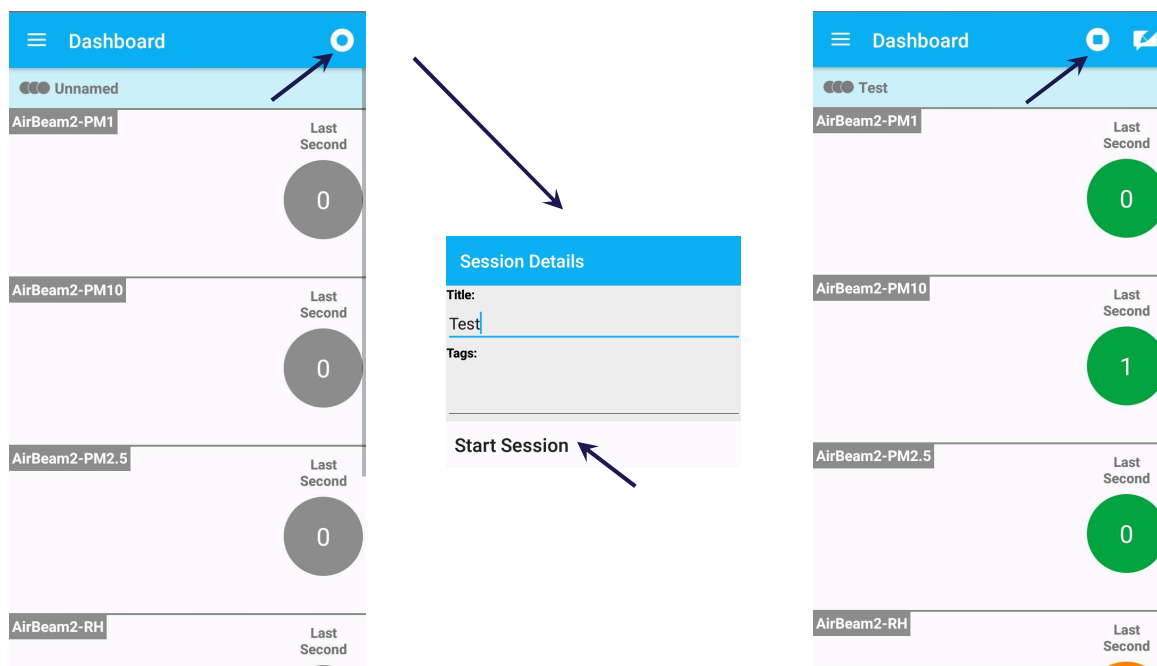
Dashboard

Unnamed

AirBeam2-PM1

Last Second

0

AirBeam2-PM10

Last Second

0

AirBeam2-PM2.5

Last Second

0

AirBeam2-RH

Last Second

Session Details

Title:

Test

Tags:

Start Session

Dashboard

Test

AirBeam2-PM1

Last Second

0

AirBeam2-PM10

Last Second

1

AirBeam2-PM2.5

Last Second

0

AirBeam2-RH

Last Second